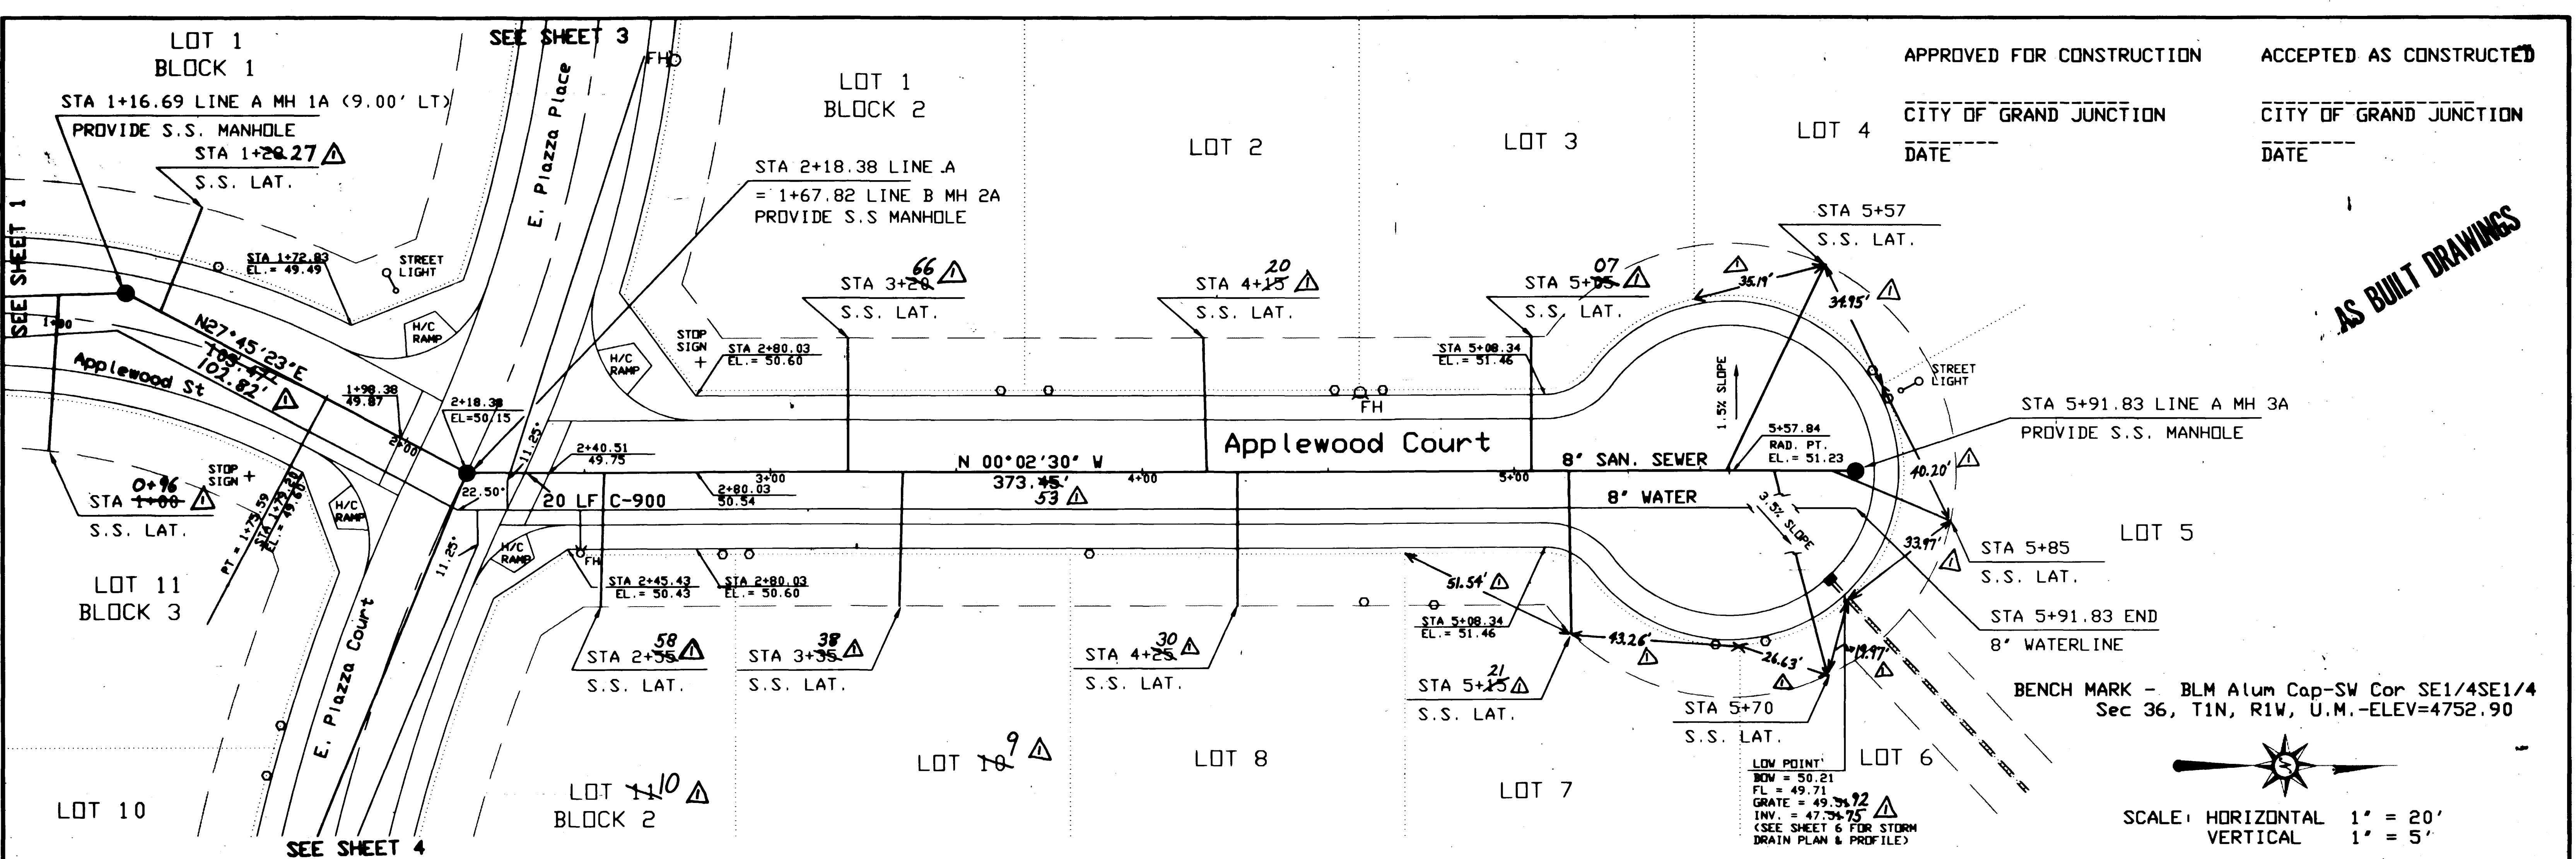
LOT 1
BLOCK 1

STA 1+16.69 LINE A MH 1A (9.00' LT)
PROVIDE S.S. MANHOLE

STA 1+~~20~~.27 △
S.S. LAT.

SEE SHEET 1

SEE SHEET 3

FH

E. Plazza Place

LOT 1
BLOCK 2

STA 2+18.38 LINE A
= 1+67.82 LINE B MH 2A
PROVIDE S.S MANHOLE

LOT 2

LOT 3

LOT 4

APPROVED FOR CONSTRUCTION

CITY OF GRAND JUNCTION
DATE

ACCEPTED AS CONSTRUCTED

CITY OF GRAND JUNCTION
DATE

AS BUILT DRAWINGS

STA 1+72.83
EL.= 49.49

STREET LIGHT

H/C RAMP

1+00

N27°45'23"E
~~103.47~~
102.82' △

Applewood St

1+98.38
49.87

2+00

2+18.38
EL=50.15

11.25°

STA 3+~~20~~ 66 △
S.S. LAT.

STOP SIGN

H/C RAMP

STA 2+80.03
EL.= 50.60

STA 4+~~15~~ 20 △
S.S. LAT.

STA 5+~~05~~ 07 △
S.S. LAT.

STA 5+08.34
EL.= 51.46

FH

STA 5+57
S.S. LAT.

△
35.19'

34.95' △

1.5% SLOPE

STREET LIGHT

STA 5+91.83 LINE A MH 3A
PROVIDE S.S. MANHOLE

Applewood Court

STOP SIGN

STA ~~1+00~~ 0+96 △
S.S. LAT.

PT = 1+73.59

STA 1+73.59
EL.= 49.60

H/C RAMP

22.50°

2+40.51
49.75

20 LF C-900

3+00
2+80.03
50.54

N 00°02'30" W
373.~~45~~' 53 △

4+00

5+00

8" SAN. SEWER

5+57.84
RAD. PT.
EL.= 51.23

8" WATER

40.20' △

3.5% SLOPE

33.97' △

STA 5+85
S.S. LAT.

LOT 5

STA 5+91.83 END
8" WATERLINE

H/C RAMP

FH

STA 2+45.43
EL.= 50.43

STA 2+80.03
EL.= 50.60

51.54' △

STA 5+08.34
EL.= 51.46

43.26' △

26.63' △

10.97' △

LOT 11
BLOCK 3

11.25°

E. Plazza Court

STA 2+~~55~~ 58 △
S.S. LAT.

STA 3+~~35~~ 38 △
S.S. LAT.

STA 4+~~25~~ 30 △
S.S. LAT.

STA 5+~~15~~ 21 △
S.S. LAT.

STA 5+70
S.S. LAT.

BENCH MARK - BLM Alum Cap-SW Cor SE1/4SE1/4
Sec 36, T1N, R1W, U.M.-ELEV=4752.90

LOT 10

LOT ~~11~~ 10 △
BLOCK 2

LOT ~~10~~ 9 △

LOT 8

LOT 7

LOW POINT
BOW = 50.21
FL = 49.71
GRATE = 49.~~71~~ 92 △
INV. = 47.~~51~~ 75
(SEE SHEET 6 FOR STORM DRAIN PLAN & PROFILE)

LOT 6

SCALE: HORIZONTAL 1" = 20'
VERTICAL 1" = 5'

SEE SHEET 4